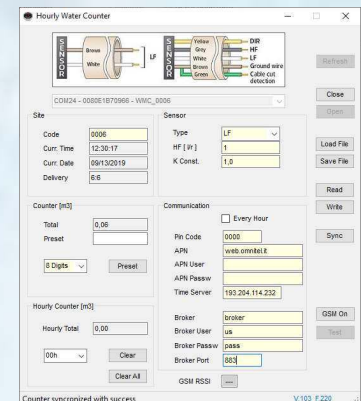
Hourly Water Counter

SENSOR Brown White LF SENSOR Yellow Grey White Brown Green DIR HF LF Ground wire Cable cut detection

Refresh

COM24 - 0080E1B70966 - WMC_0006

Close

Open

Site

Code 0006

Curr. Time 12:30:17

Curr. Date 09/13/2019

Delivery 6:6

Sensor

Type LF

HF [ l/r ] 1

K Const. 1,0

Load File

Save File

Read

Write

Sync

Counter [m3]

Total 0,06

Preset

8 Digits

Preset

Communication

Every Hour

Pin Code 0000

APN web.omnitel.it

APN User

APN Passw

Time Server 193.204.114.232

Hourly Counter [m3]

Hourly Total 0,00

00h

Clear

Clear All

Broker broker

Broker User us

Broker Passw pass

Broker Port 883

GSM RSSI ---

GSM On

Test

Counter syncronized with success

V.103 F.220